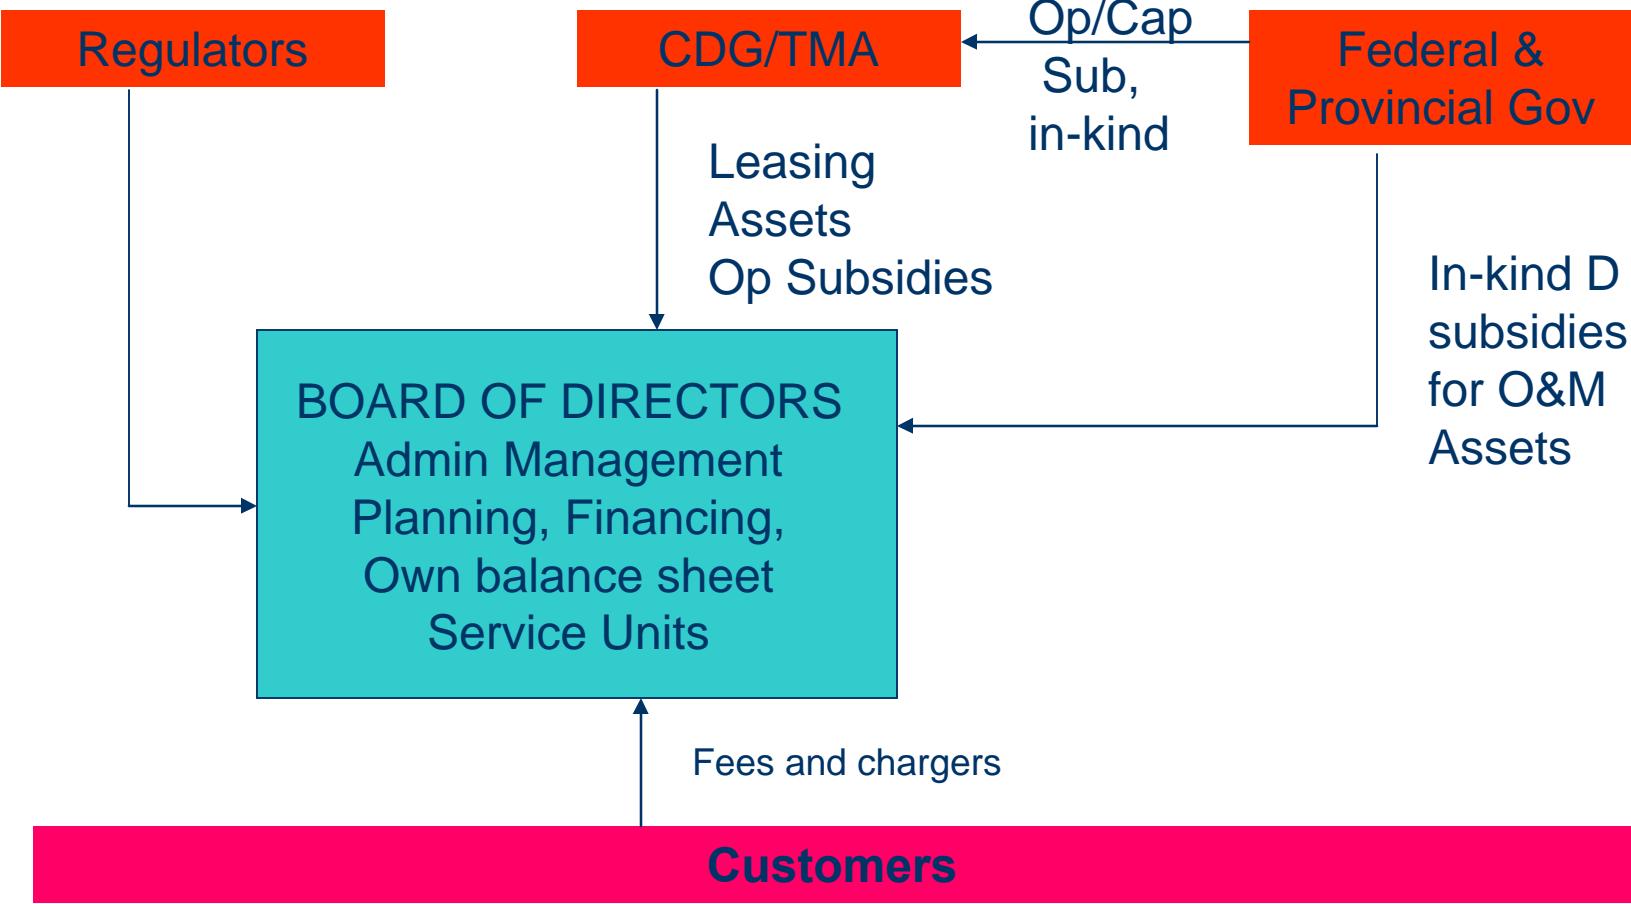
Regulators

CDG/TMA

Op/Cap Sub, in-kind

Federal & Provincial Gov

Leasing
Assets
Op Subsidies

In-kind D subsidies for O&M Assets

BOARD OF DIRECTORS
Admin Management
Planning, Financing,
Own balance sheet
Service Units

Fees and chargers

Customers